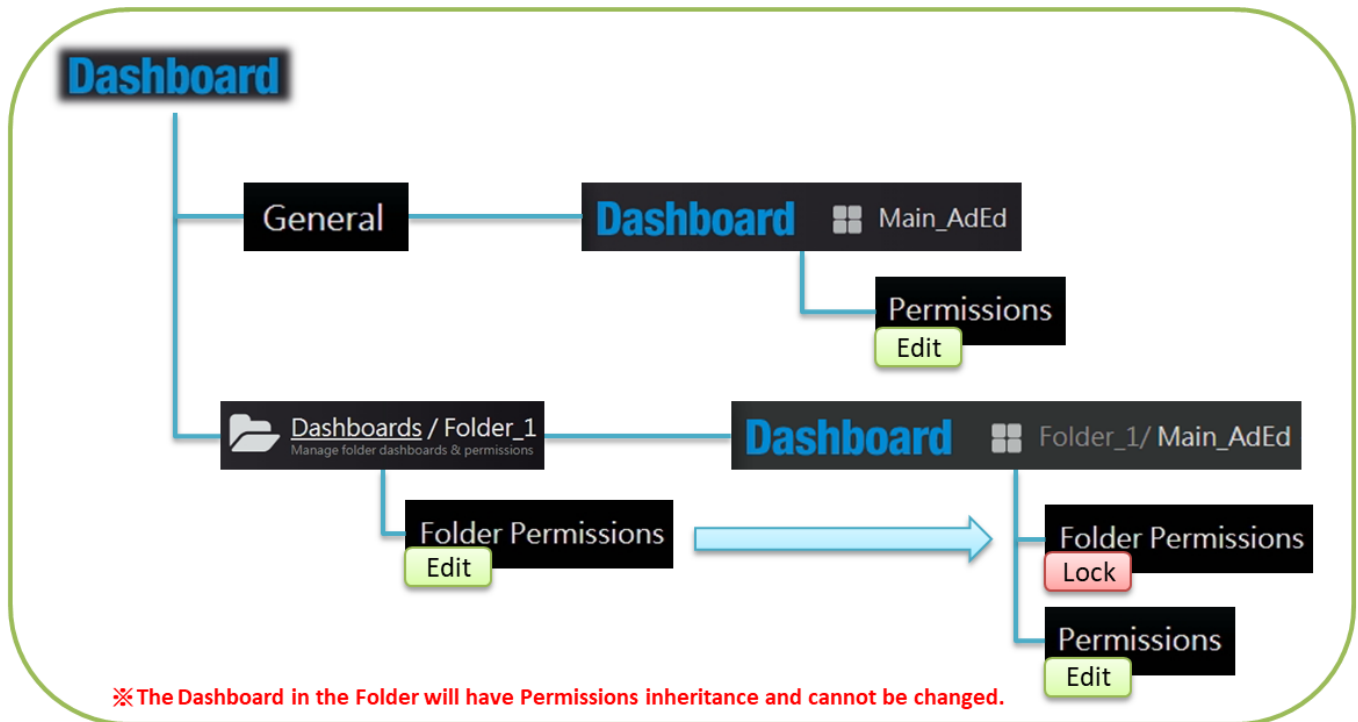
Dashboard

General

Dashboard Main_AdEd

Permissions
Edit

Dashboards / Folder_1
Manage folder dashboards & permissions

Dashboard Folder_1/ Main_AdEd

Folder Permissions
Edit

Folder Permissions
Lock

Permissions
Edit

※The Dashboard in the Folder will have Permissions inheritance and cannot be changed.